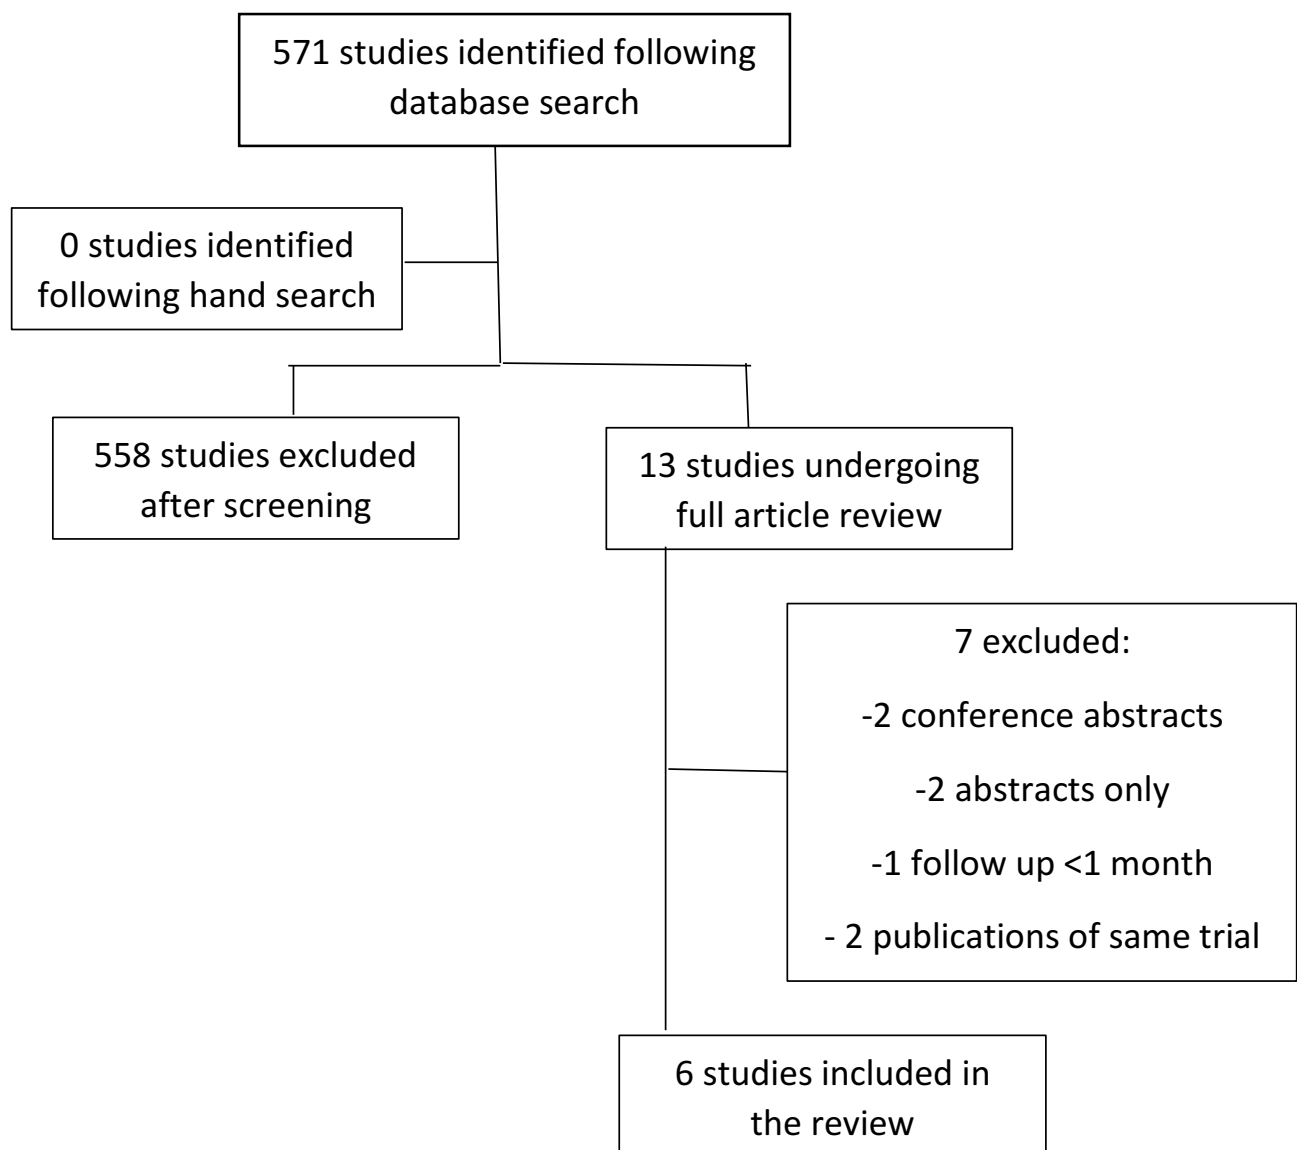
571 studies identified following database search

0 studies identified following hand search

558 studies excluded after screening

13 studies undergoing full article review

7 excluded:

-2 conference abstracts

-2 abstracts only

-1 follow up <1 month

- 2 publications of same trial

6 studies included in the review